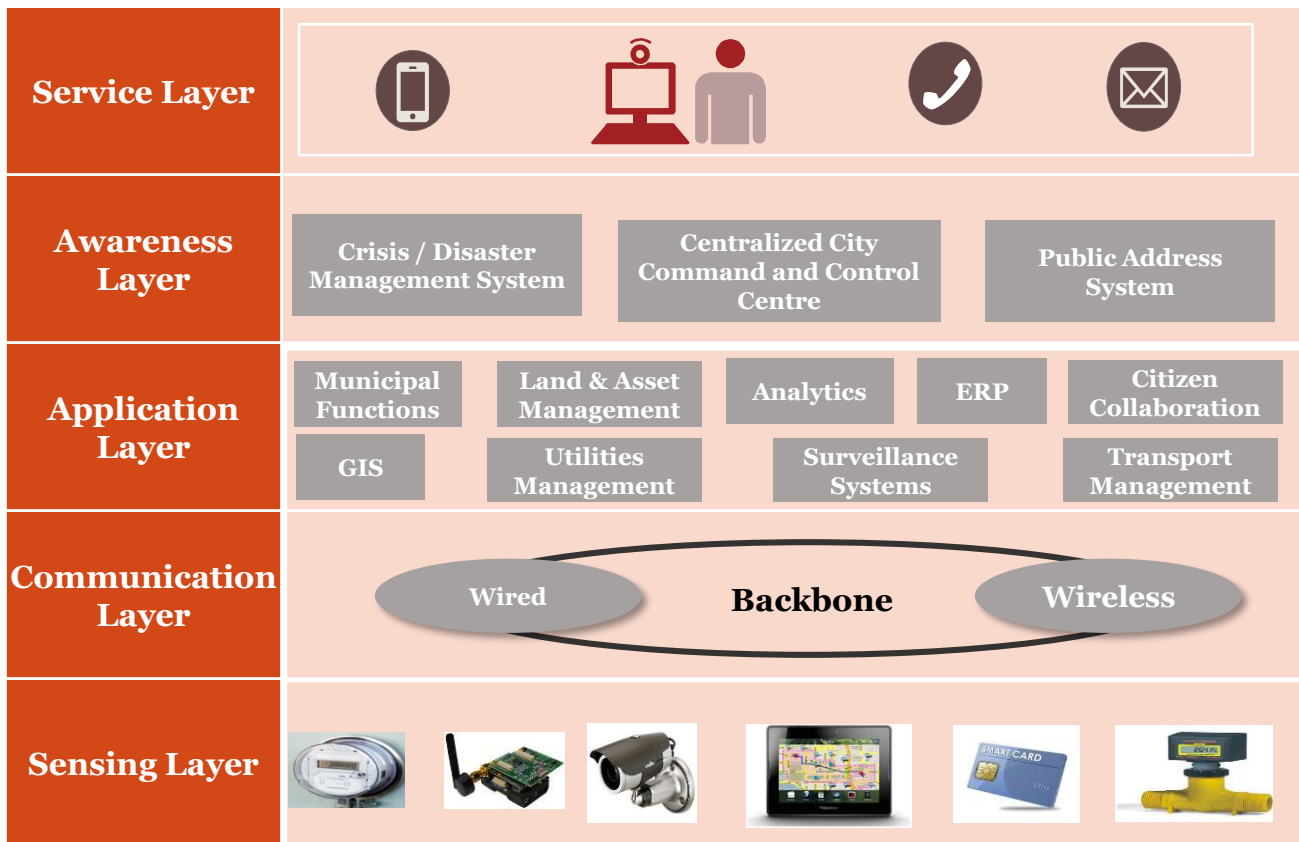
Service Layer

Awareness Layer

Crisis / Disaster Management System

Centralized City Command and Control Centre

Public Address System

Application Layer

Municipal Functions

Land & Asset Management

Analytics

ERP

Citizen Collaboration

GIS

Utilities Management

Surveillance Systems

Transport Management

Communication Layer

Wired

Backbone

Wireless

Sensing Layer

SMART CARD